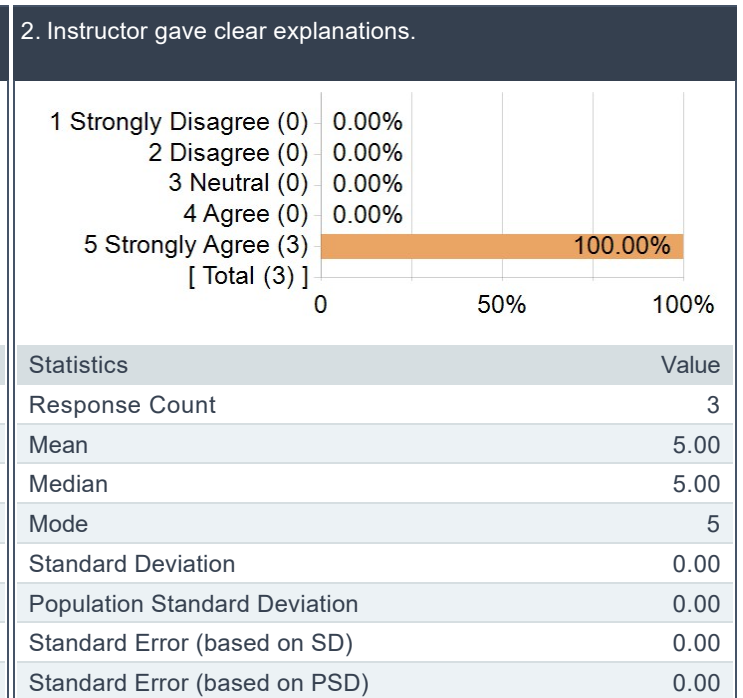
2. Instructor gave clear explanations.

1 Strongly Disagree (0) 0.00%
2 Disagree (0) 0.00%
3 Neutral (0) 0.00%
4 Agree (0) 0.00%
5 Strongly Agree (3) 100.00%
[ Total (3) ]
0 50% 100%

| Statistics | Value |
|---|---|
| Response Count | 3 |
| Mean | 5.00 |
| Median | 5.00 |
| Mode | 5 |
| Standard Deviation | 0.00 |
| Population Standard Deviation | 0.00 |
| Standard Error (based on SD) | 0.00 |
| Standard Error (based on PSD) | 0.00 |